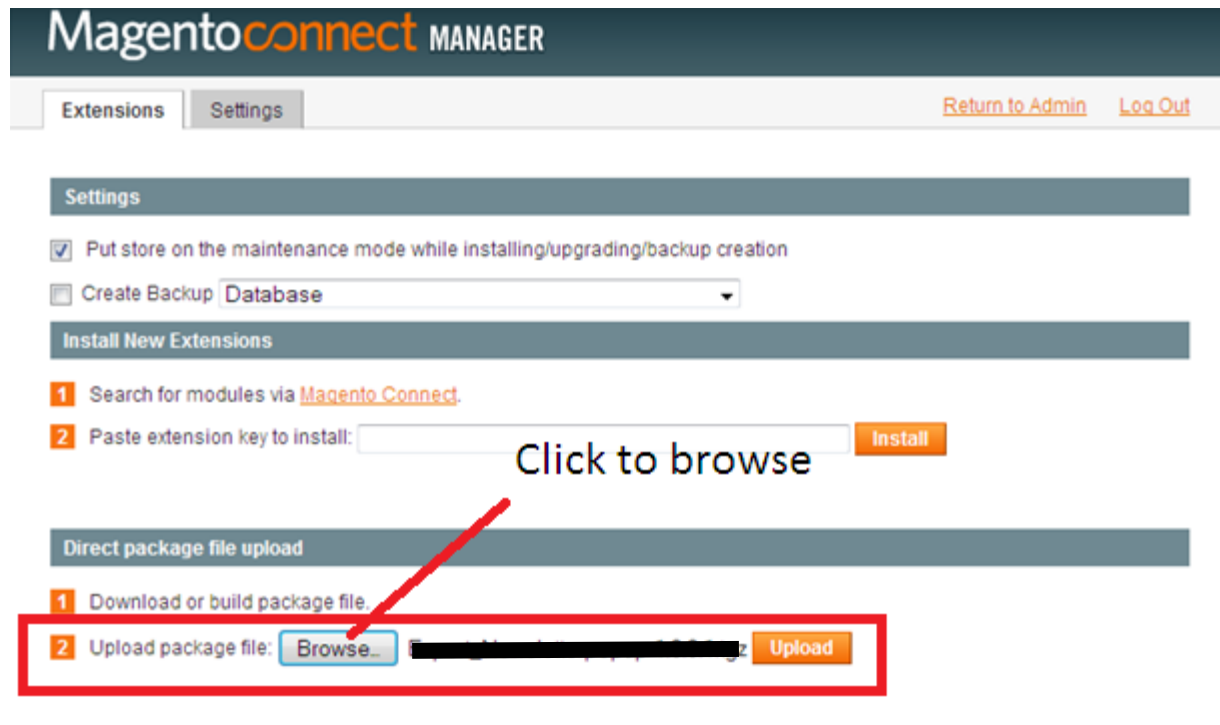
Magentoconnect MANAGER

Extensions Settings

Return to Admin Log Out

Settings

Put store on the maintenance mode while installing/upgrading/backup creation

Create Backup Database

Install New Extensions

1 Search for modules via Magento Connect.

2 Paste extension key to install: Install

Click to browse

Direct package file upload

1 Download or build package file.

2 Upload package file: Browse... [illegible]z Upload